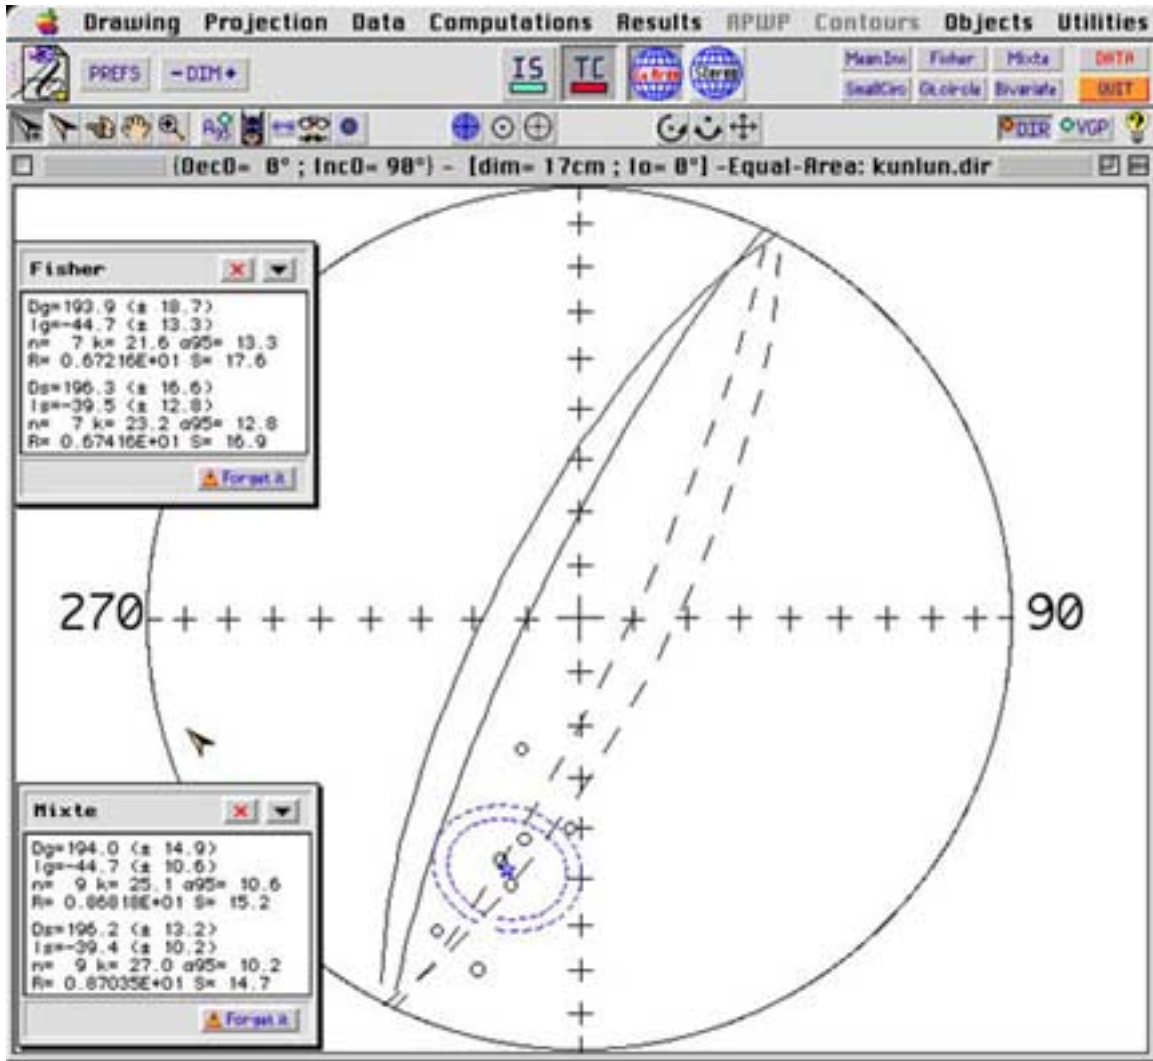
Drawing Projection Data Computations Results APWP Contours Objects Utilities

PREFS - DIM +

IS TC

MeanInc Fisher Mixte DATA
SmallCirc Gt.circle Bivariate QUIT

DIR VGP ?

(DecO= 0° ; IncO= 90°) - [dim= 17cm ; Io= 0°] -Equal-Area: kunlun.dir

Fisher

Dg=193.9 (± 18.7)
Ig=-44.7 (± 13.3)
n= 7 k= 21.6 α95= 13.3
R= 0.67216E+01 S= 17.6

Ds=196.3 (± 16.6)
Is=-39.5 (± 12.8)
n= 7 k= 23.2 α95= 12.8
R= 0.67416E+01 S= 16.9

Forget it

270

90

Mixte

Dg=194.0 (± 14.9)
Ig=-44.7 (± 10.6)
n= 9 k= 25.1 α95= 10.6
R= 0.86818E+01 S= 15.2

Ds=196.2 (± 13.2)
Is=-39.4 (± 10.2)
n= 9 k= 27.0 α95= 10.2
R= 0.87035E+01 S= 14.7

Forget it